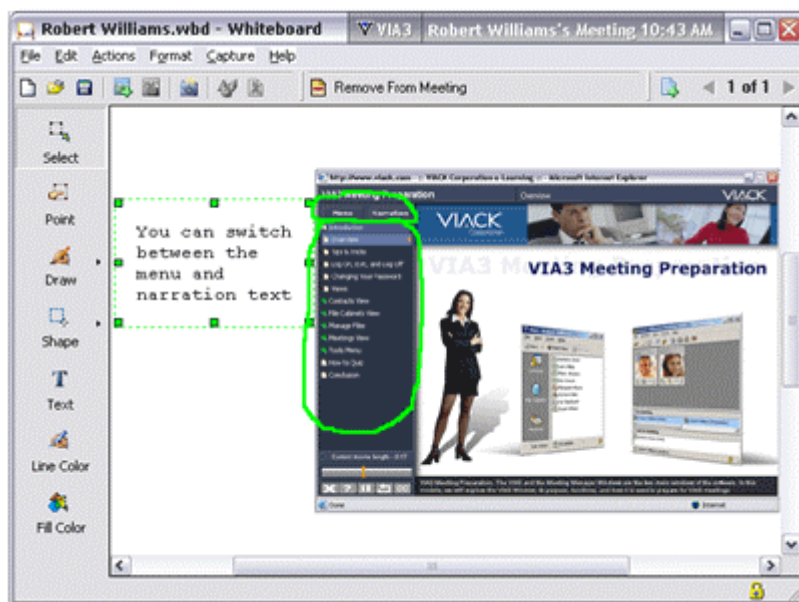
Robert Williams.wbd - Whiteboard
VIA3 Robert Williams's Meeting 10:43 AM

File Edit Actions Format Capture Help

Remove From Meeting

1 of 1

Select
Point
Draw
Shape
Text
Line Color
Fill Color

You can switch between the menu and narration text

http://www.viack.com - VIACK Corporation e-Learning - Microsoft Internet Explorer

VIA3 Meeting Preparation
Overview
VIACK

Menu
Narration

Introduction
Overview
Tips & tricks
Log on, Exit, and Log Off
Changing Your Password
News
Contacts View
File Cabinets View
Manage Files
Meetings View
Tools Menu
How to Quit
Conclusion

VIACK

VIA3 Meeting Preparation

Done
Internet